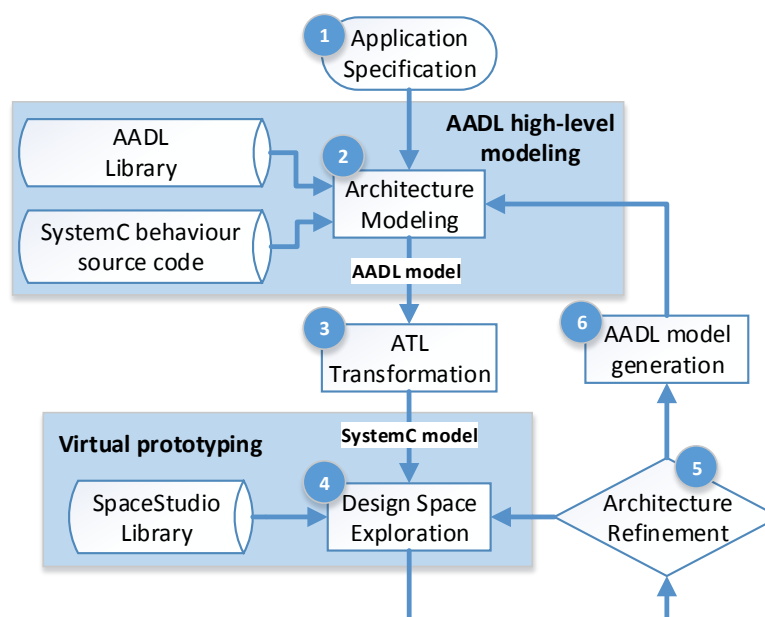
1 Application Specification

AADL high-level modeling

AADL Library

SystemC behaviour source code

2 Architecture Modeling

AADL model

3 ATL Transformation

6 AADL model generation

Virtual prototyping

SystemC model

SpaceStudio Library

4 Design Space Exploration

5 Architecture Refinement